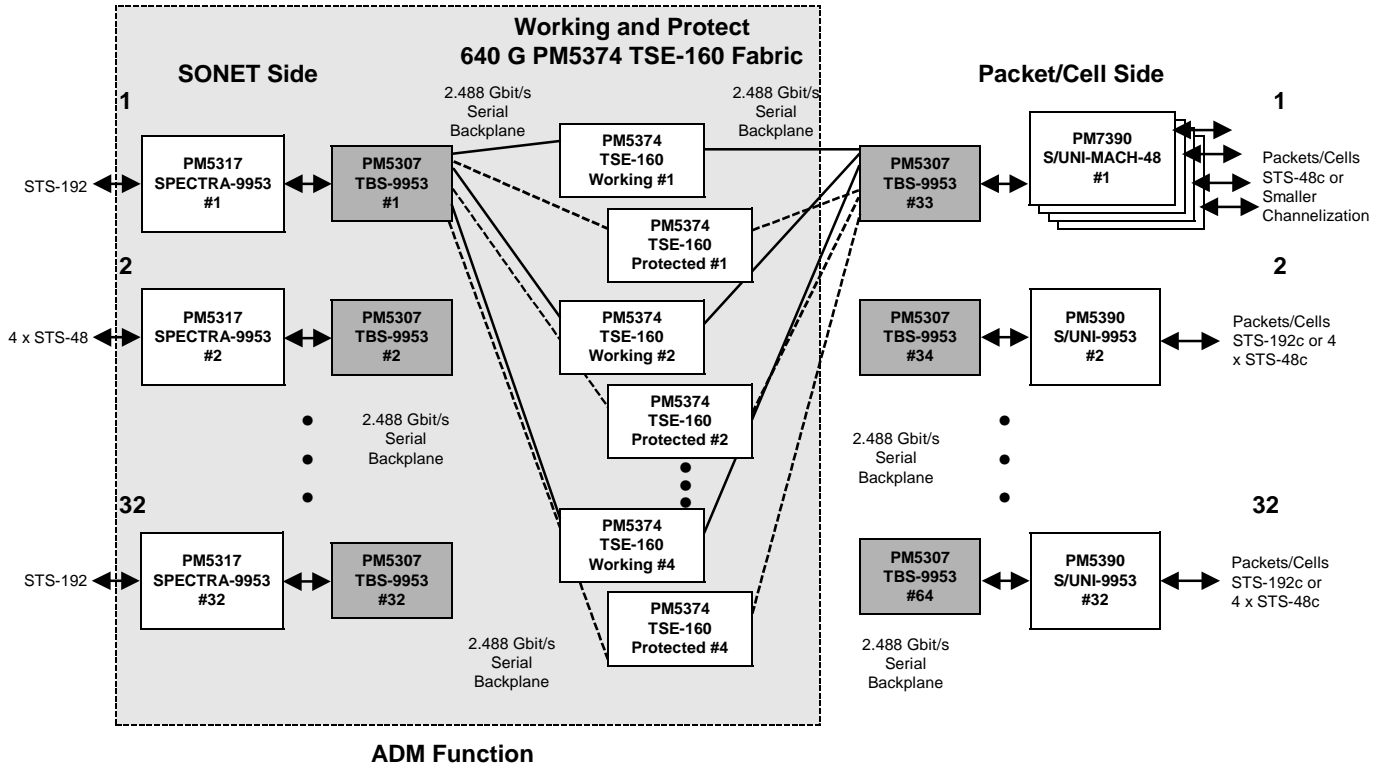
Working and Protect
640 G PM5374 TSE-160 Fabric

SONET Side

Packet/Cell Side

1

2.488 Gbit/s Serial Backplane

2.488 Gbit/s Serial Backplane

1

STS-192

PM5317 SPECTRA-9953 #1

PM5307 TBS-9953 #1

PM5374 TSE-160 Working #1

PM5374 TSE-160 Protected #1

PM5307 TBS-9953 #33

PM7390 S/UNI-MACH-48 #1

Packets/Cells STS-48c or Smaller Channelization

2

2

4 x STS-48

PM5317 SPECTRA-9953 #2

PM5307 TBS-9953 #2

PM5374 TSE-160 Working #2

PM5307 TBS-9953 #34

PM5390 S/UNI-9953 #2

Packets/Cells STS-192c or 4 x STS-48c

2.488 Gbit/s Serial Backplane

PM5374 TSE-160 Protected #2

2.488 Gbit/s Serial Backplane

32

32

STS-192

PM5317 SPECTRA-9953 #32

PM5307 TBS-9953 #32

PM5374 TSE-160 Working #4

PM5307 TBS-9953 #64

PM5390 S/UNI-9953 #32

Packets/Cells STS-192c or 4 x STS-48c

2.488 Gbit/s Serial Backplane

PM5374 TSE-160 Protected #4

2.488 Gbit/s Serial Backplane

ADM Function